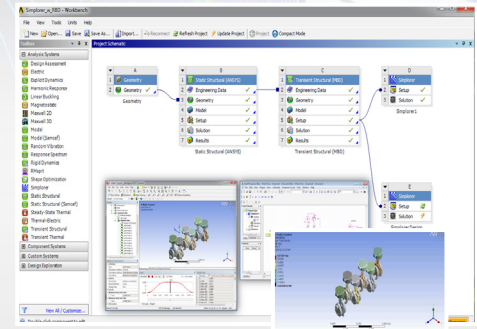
Simplorer_w_RBD - Workbench

File View Tools Units Help

New Open... Save Save As... Import... Reconnect Refresh Project Update Project Project Compact Mode

Toolbox

Project Schematic

Analysis Systems
Design Assessment
Electric
Explicit Dynamics
Harmonic Response
Linear Buckling
Magnetostatic
Maxwell 2D
Maxwell 3D
Modal
Modal (Samcef)
Random Vibration
Response Spectrum
Rigid Dynamics
RMxprt
Shape Optimization
Simplorer
Static Structural
Static Structural (Samcef)
Steady-State Thermal
Thermal-Electric
Transient Structural
Transient Thermal
Component Systems
Custom Systems
Design Exploration

View All / Customize...

| | A |
|---|---|
| 1 | Geometry |
| 2 | Geometry |

Geometry

| | B |
|---|---|
| 1 | Static Structural (ANSYS) |
| 2 | Engineering Data |
| 3 | Geometry |
| 4 | Model |
| 5 | Setup |
| 6 | Solution |
| 7 | Results |

Static Structural (ANSYS)

| | C |
|---|---|
| 1 | Transient Structural (MBD) |
| 2 | Engineering Data |
| 3 | Geometry |
| 4 | Model |
| 5 | Setup |
| 6 | Solution |
| 7 | Results |

Transient Structural (MBD)

| | D |
|---|---|
| 1 | Simplorer |
| 2 | Setup |
| 3 | Solution |

Simplorer1

| | E |
|---|---|
| 1 | Simplorer |
| 2 | Setup |
| 3 | Solution |

Simplorer Design